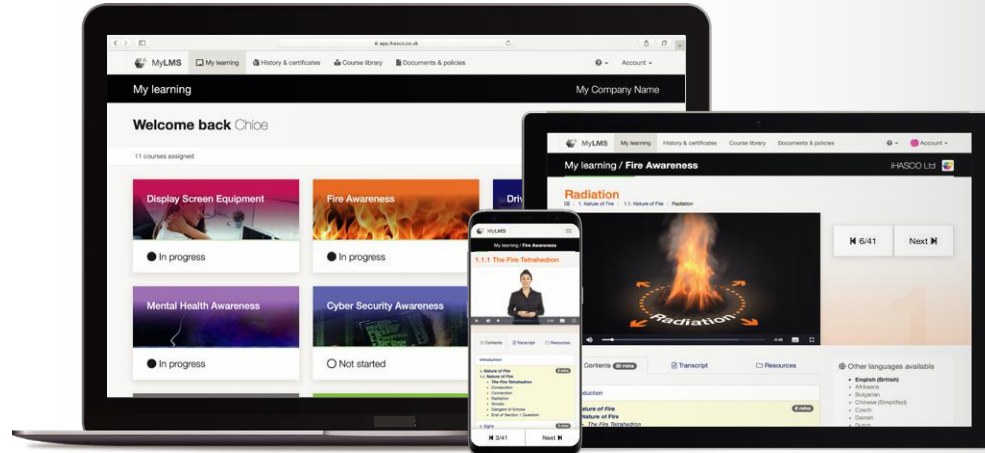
app.ihasco.co.uk

MyLMS My learning History & certificates Course library Documents & policies Account

My learning My Company Name

Welcome back Chloe

11 courses assigned

Display Screen Equipment
In progress

Fire Awareness
In progress

Driv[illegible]

Mental Health Awareness
In progress

Cyber Security Awareness
Not started

MyLMS My learning History & certificates Course library Documents & policies Account

My learning / Fire Awareness iHASCO Ltd

Radiation
1. Nature of Fire 1.1. Nature of Fire Radiation

Radiation

6/41 Next

Contents 30 mins Transcript Resources

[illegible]oduction
Nature of Fire 8 mins
Nature of Fire
The Fire Tetrahedron

Other languages available
English (British)
Afrikaans
Bulgarian
Chinese (Simplified)
Czech
Danish
Dutch

MyLMS
My learning / Fire Awareness
1.1.1 The Fire Tetrahedron

Contents Transcript Resources
Introduction
Nature of Fire
Nature of Fire
The Fire Tetrahedron
Conduction
Convection
Radiation
Smoke
Dangers of Smoke
End of Section 1 Question
Signs

3/41 Next